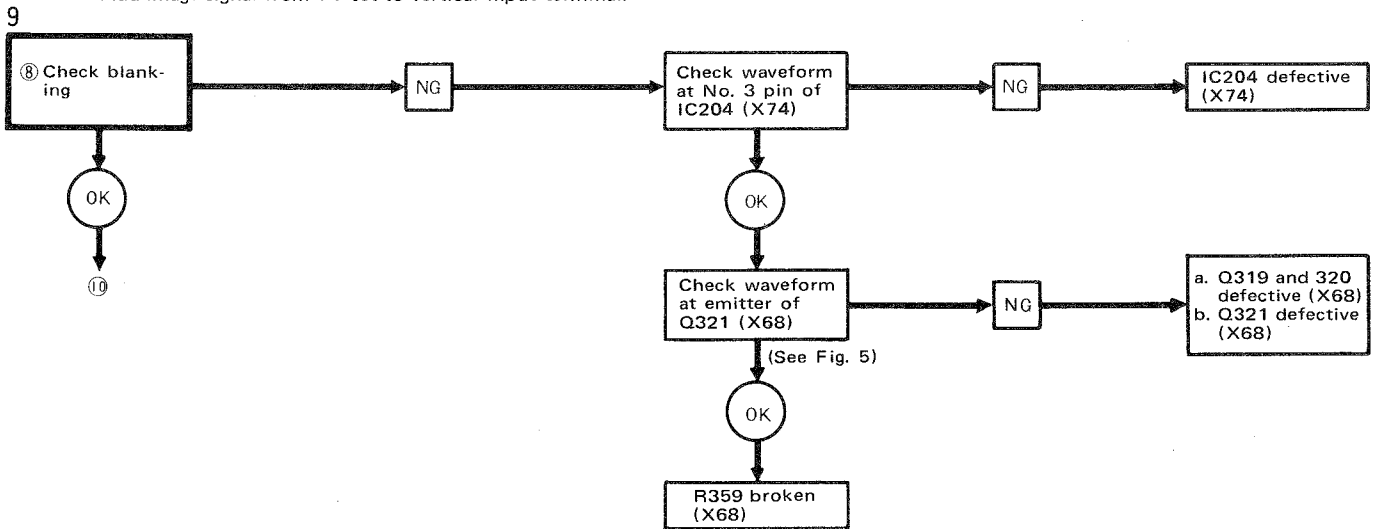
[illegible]

9

⑧ Check blanking

NG

Check waveform at No. 3 pin of IC204 (X74)

NG

IC204 defective (X74)

OK

⑩

OK

Check waveform at emitter of Q321 (X68)

NG

a. Q319 and 320 defective (X68)
b. Q321 defective (X68)

(See Fig. 5)

OK

R359 broken (X68)